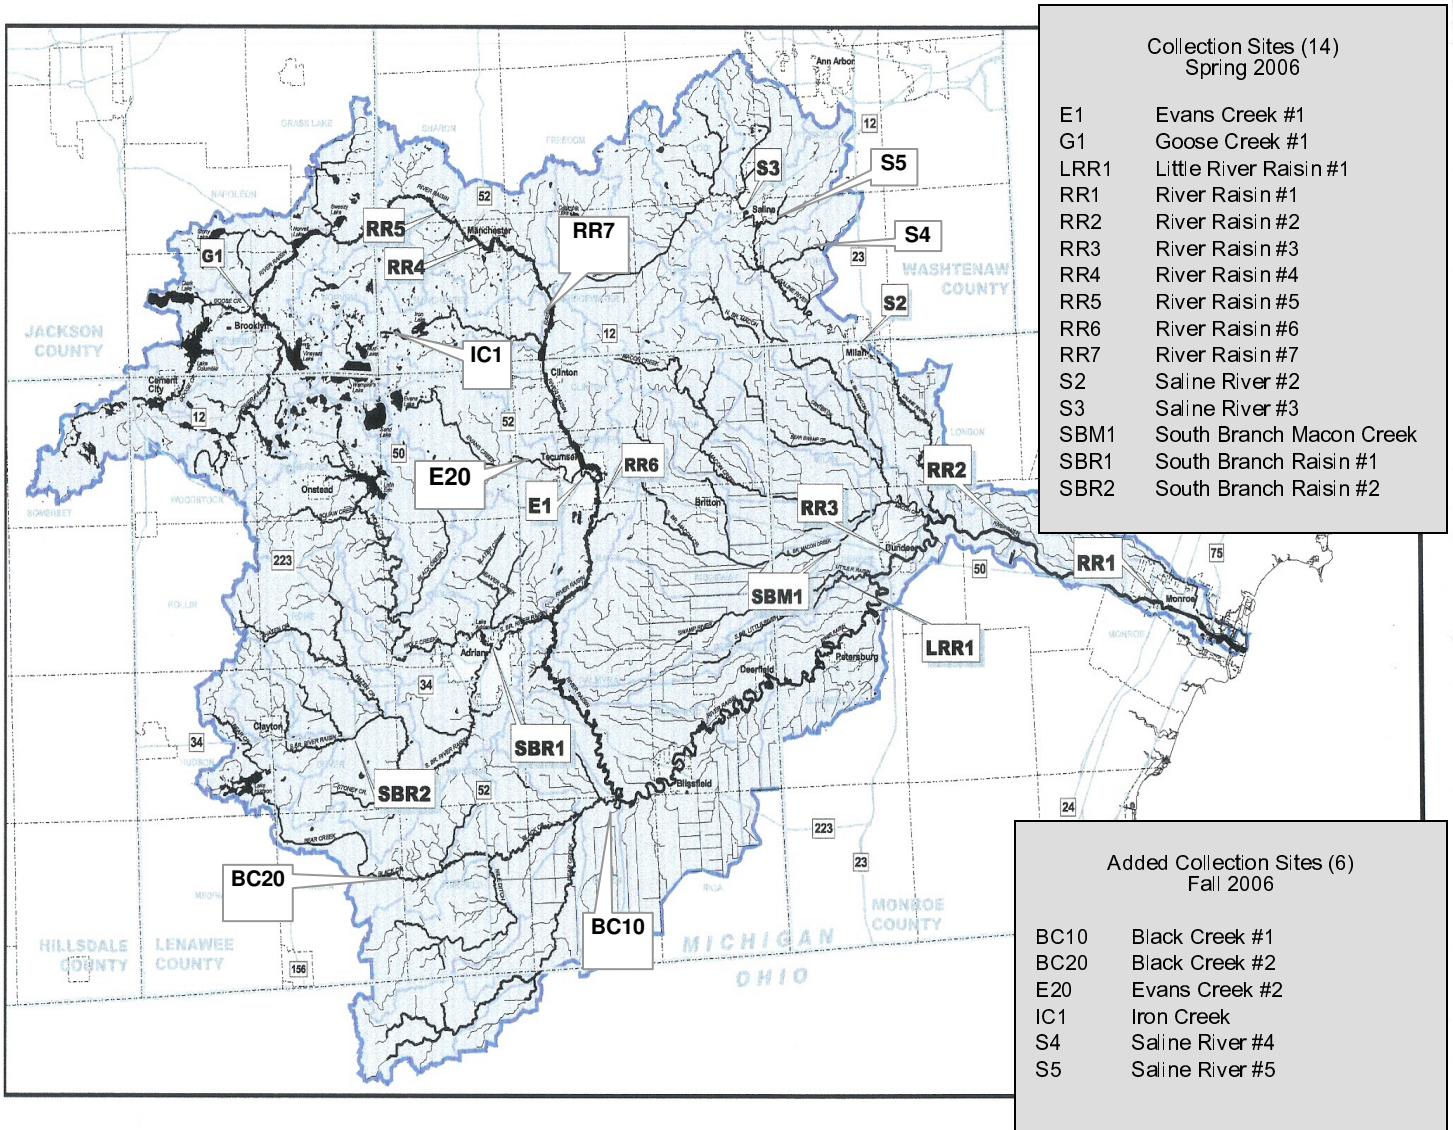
Collection Sites (14)
Spring 2006

| | |
|---|---|
| E1 | Evans Creek #1 |
| G1 | Goose Creek #1 |
| LRR1 | Little River Raisin #1 |
| RR1 | River Raisin #1 |
| RR2 | River Raisin #2 |
| RR3 | River Raisin #3 |
| RR4 | River Raisin #4 |
| RR5 | River Raisin #5 |
| RR6 | River Raisin #6 |
| RR7 | River Raisin #7 |
| S2 | Saline River #2 |
| S3 | Saline River #3 |
| SBM1 | South Branch Macon Creek |
| SBR1 | South Branch Raisin #1 |
| SBR2 | South Branch Raisin #2 |

Added Collection Sites (6)
Fall 2006

| | |
|---|---|
| BC10 | Black Creek #1 |
| BC20 | Black Creek #2 |
| E20 | Evans Creek #2 |
| IC1 | Iron Creek |
| S4 | Saline River #4 |
| S5 | Saline River #5 |

Ann Arbor
12
S3
S5
Saline
S4
23
WASHTENAW COUNTY
S2
Milan
GRASS LAKE
SHARON
FREEDOM
NAPOLEON
52
RR5
Manchester
RR4
RR7
G1
JACKSON COUNTY
Brooklyn
IC1
12
Clinton
Cement City
12
52
LONDON
50
E20
Tecumseh
E1
RR6
RR2
Onstead
Britton
RR3
Dundee
RR1
75
50
Monroe
223
SBM1
ROLLIN
LRR1
MONROE
Adrian
Petersburg
Deerfield
34
Clayton
34
SBR1
SBR2
52
Blissfield
24
223
23
BC20
BC10
MONROE COUNTY
HILLSDALE COUNTY
LENAWEE COUNTY
156
MICHIGAN
OHIO